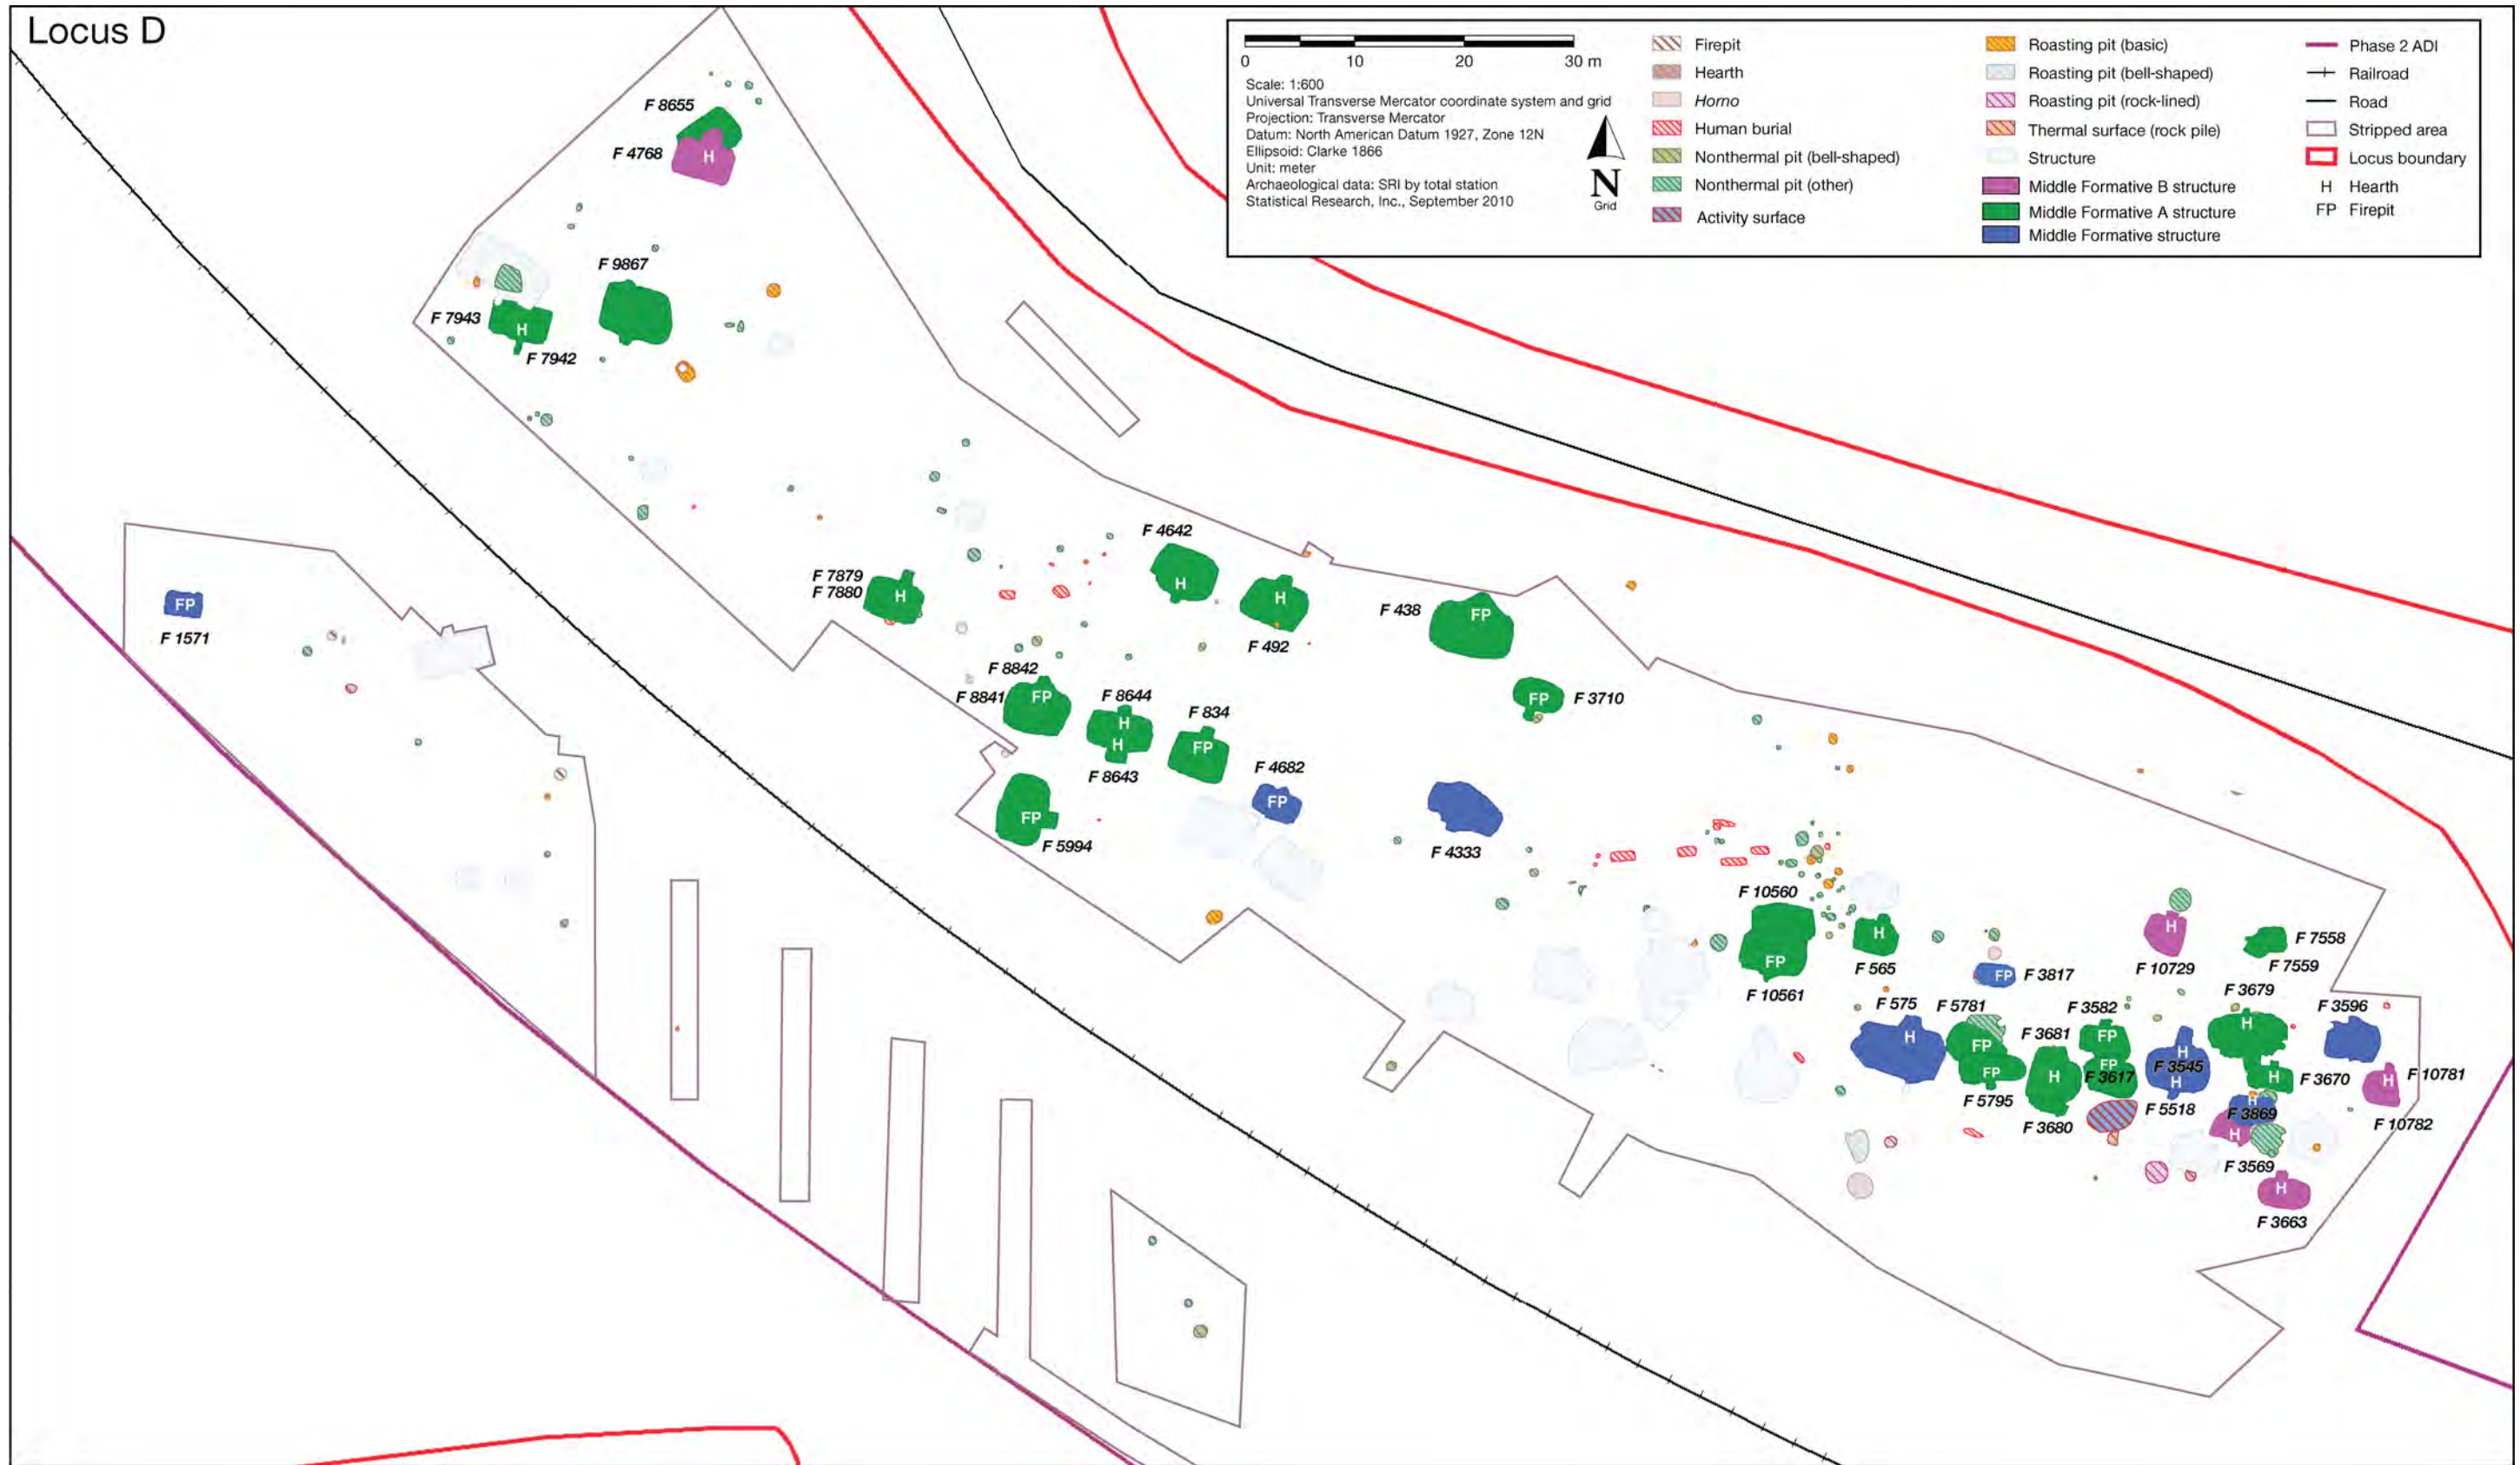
Locus D

0 10 20 30 m
Scale: 1:600
Universal Transverse Mercator coordinate system and grid
Projection: Transverse Mercator
Datum: North American Datum 1927, Zone 12N
Ellipsoid: Clarke 1866
Unit: meter
Archaeological data: SRI by total station
Statistical Research, Inc., September 2010

N
Grid

Firepit
Hearth
Horno
Human burial
Nonthermal pit (bell-shaped)
Nonthermal pit (other)
Activity surface
Roasting pit (basic)
Roasting pit (bell-shaped)
Roasting pit (rock-lined)
Thermal surface (rock pile)
Structure
Middle Formative B structure
Middle Formative A structure
Middle Formative structure
Phase 2 ADI
Railroad
Road
Stripped area
Locus boundary
H Hearth
FP Firepit

F 8655
F 4768
H
F 9867
F 7943
H
F 7942
F 4642
H
F 7879
F 7880
H
F 492
H
F 438
FP
FP
F 1571
F 8842
F 8841
FP
F 8644
H
H
F 8643
F 834
FP
FP
F 3710
F 4682
FP
FP
F 5994
F 4333
F 10560
FP
F 10561
H
F 565
FP
F 3817
H
F 10729
F 7558
F 7559
F 575
F 5781
H
FP
FP
F 5795
F 3681
H
F 3680
F 3582
FP
FP
F 3617
H
H
F 3545
F 5518
F 3679
H
H
F 3670
F 3596
H
F 10781
F 10782
F 3869
H
F 3569
H
F 3663